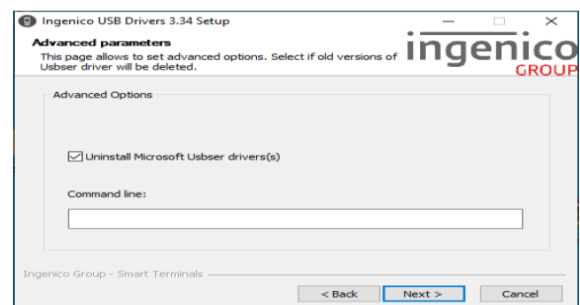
Ingenico USB Drivers 3.34 Setup

Advanced parameters

This page allows to set advanced options. Select if old versions of Usbser driver will be deleted.

ingenico GROUP

Advanced Options

Uninstall Microsoft Usbser drivers(s)

Command line:

Ingenico Group - Smart Terminals

< Back Next > Cancel